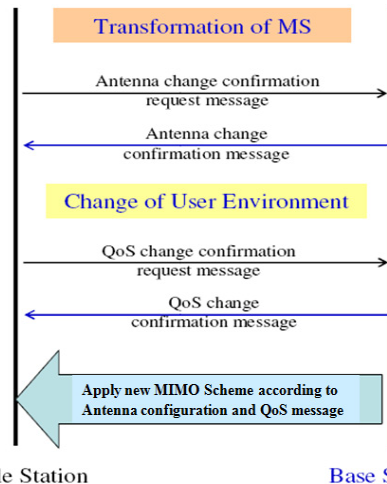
Transformation of MS

Antenna change confirmation request message

Antenna change confirmation message

Change of User Environment

QoS change confirmation request message

QoS change confirmation message

Apply new MIMO Scheme according to Antenna configuration and QoS message

le Station

Base S